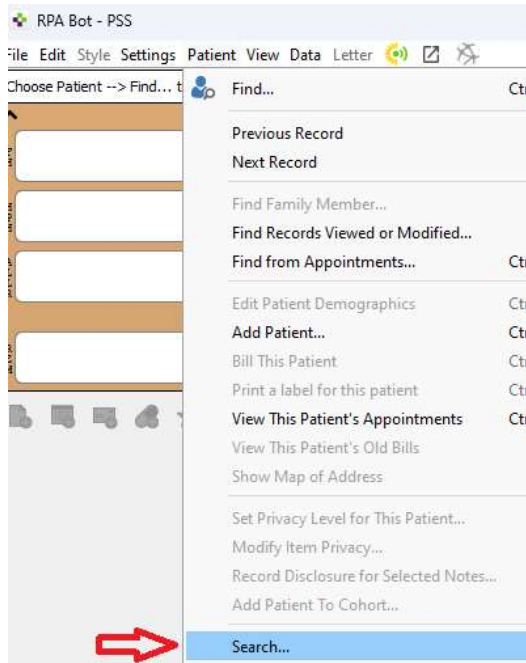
RPA Bot - PSS

File Edit Style Settings Patient View Data Letter

Choose Patient --> Find... t

Find... Ct

Previous Record

Next Record

Find Family Member...

Find Records Viewed or Modified...

Find from Appointments... Ct

Edit Patient Demographics Ct

Add Patient... Ct

Bill This Patient Ct

Print a label for this patient Ct

View This Patient's Appointments Ct

View This Patient's Old Bills

Show Map of Address

Set Privacy Level for This Patient...

Modify Item Privacy...

Record Disclosure for Selected Notes...

Add Patient To Cohort...

Search...